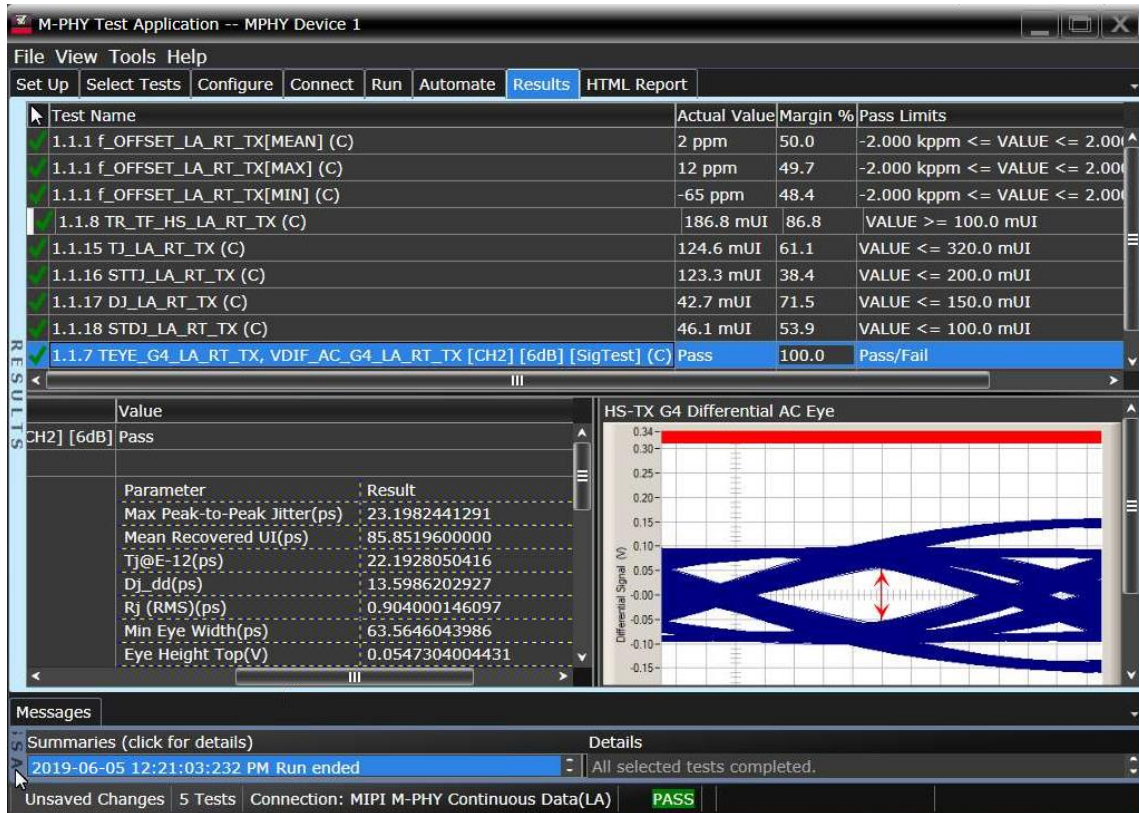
M-PHY Test Application -- MPHY Device 1

File View Tools Help

Set Up | Select Tests | Configure | Connect | Run | Automate | Results | HTML Report

| Test Name | Actual Value | Margin % | Pass Limits |
|---|---|---|---|
| 1.1.1 f_OFFSET_LA_RT_TX[MEAN] (C) | 2 ppm | 50.0 | -2.000 kppm <= VALUE <= 2.00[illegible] |
| 1.1.1 f_OFFSET_LA_RT_TX[MAX] (C) | 12 ppm | 49.7 | -2.000 kppm <= VALUE <= 2.00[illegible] |
| 1.1.1 f_OFFSET_LA_RT_TX[MIN] (C) | -65 ppm | 48.4 | -2.000 kppm <= VALUE <= 2.00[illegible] |
| 1.1.8 TR_TF_HS_LA_RT_TX (C) | 186.8 mUI | 86.8 | VALUE >= 100.0 mUI |
| 1.1.15 TJ_LA_RT_TX (C) | 124.6 mUI | 61.1 | VALUE <= 320.0 mUI |
| 1.1.16 STTJ_LA_RT_TX (C) | 123.3 mUI | 38.4 | VALUE <= 200.0 mUI |
| 1.1.17 DJ_LA_RT_TX (C) | 42.7 mUI | 71.5 | VALUE <= 150.0 mUI |
| 1.1.18 STDJ_LA_RT_TX (C) | 46.1 mUI | 53.9 | VALUE <= 100.0 mUI |
| 1.1.7 TEYE_G4_LA_RT_TX, VDIF_AC_G4_LA_RT_TX [CH2] [6dB] [SigTest] (C) | Pass | 100.0 | Pass/Fail |

RESULTS

Value
CH2] [6dB] Pass

| Parameter | Result |
|---|---|
| Max Peak-to-Peak Jitter(ps) | 23.1982441291 |
| Mean Recovered UI(ps) | 85.8519600000 |
| Tj@E-12(ps) | 22.1928050416 |
| Dj_dd(ps) | 13.5986202927 |
| Rj (RMS)(ps) | 0.904000146097 |
| Min Eye Width(ps) | 63.5646043986 |
| Eye Height Top(V) | 0.0547304004431 |

HS-TX G4 Differential AC Eye
0.34
0.30
0.25
0.20
0.15
0.10
0.05
0.00
-0.05
-0.10
-0.15
Differential Signal (V)

Messages
Summaries (click for details)
Details
2019-06-05 12:21:03:232 PM Run ended
All selected tests completed.

Unsaved Changes | 5 Tests | Connection: MIPI M-PHY Continuous Data(LA) | PASS